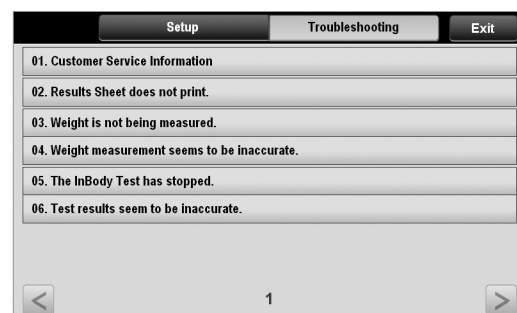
Setup
Troubleshooting
Exit

01. Customer Service Information

02. Results Sheet does not print.

03. Weight is not being measured.

04. Weight measurement seems to be inaccurate.

05. The InBody Test has stopped.

06. Test results seem to be inaccurate.

<
1
>